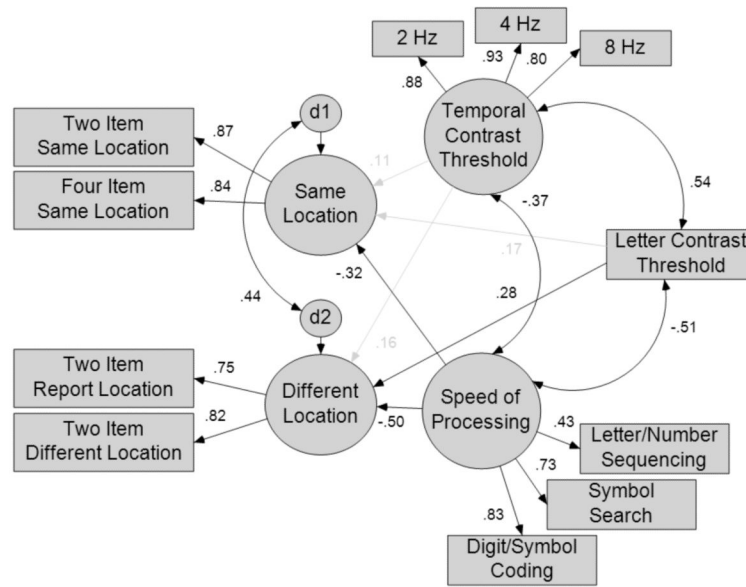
2 Hz

4 Hz

8 Hz

.88

.93

.80

Temporal Contrast Threshold

d1

Two Item Same Location

.87

.11

.54

Four Item Same Location

.84

Same Location

-.37

.17

Letter Contrast Threshold

-.32

.28

.44

d2

-.51

.16

Two Item Report Location

.75

Different Location

Speed of Processing

.43

Letter/Number Sequencing

.82

-.50

Two Item Different Location

.73

Symbol Search

.83

Digit/Symbol Coding